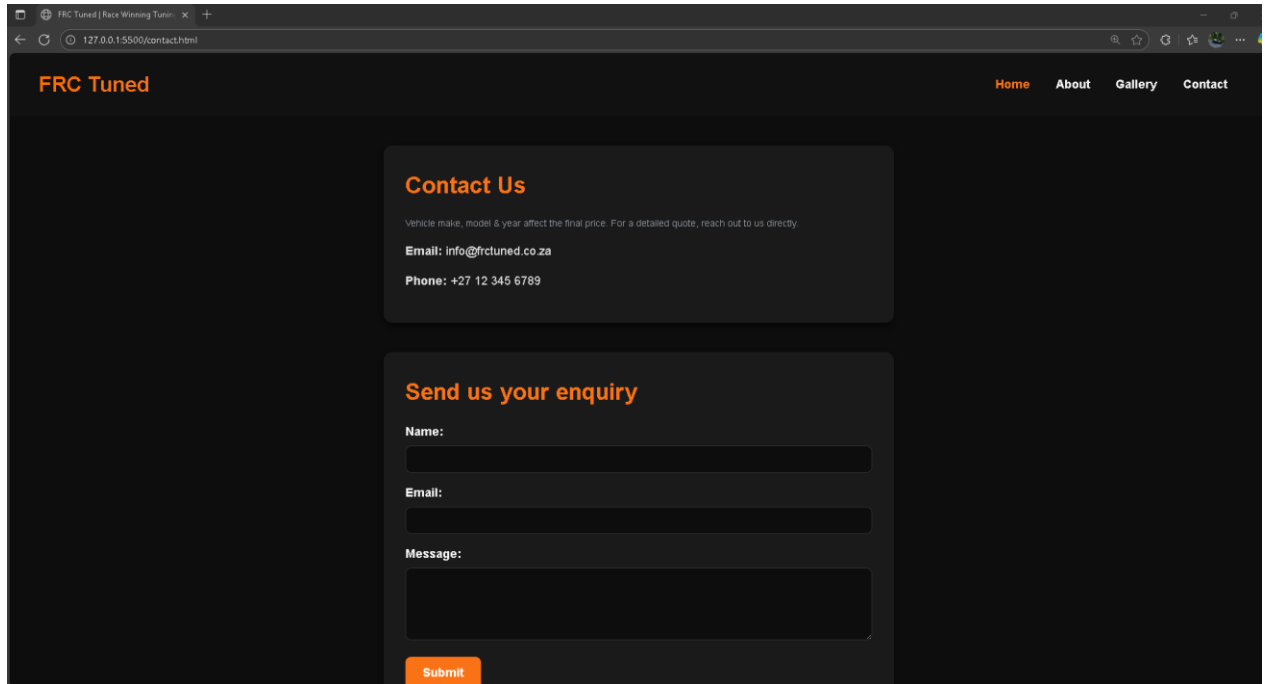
FRC Tuned | Race Winning Tunin

127.0.0.1:5500/contact.html

FRC Tuned

Home About Gallery Contact

Contact Us

Vehicle make, model & year affect the final price. For a detailed quote, reach out to us directly.

Email: info@frctuned.co.za

Phone: +27 12 345 6789

Send us your enquiry

Name:

Email:

Message:

Submit